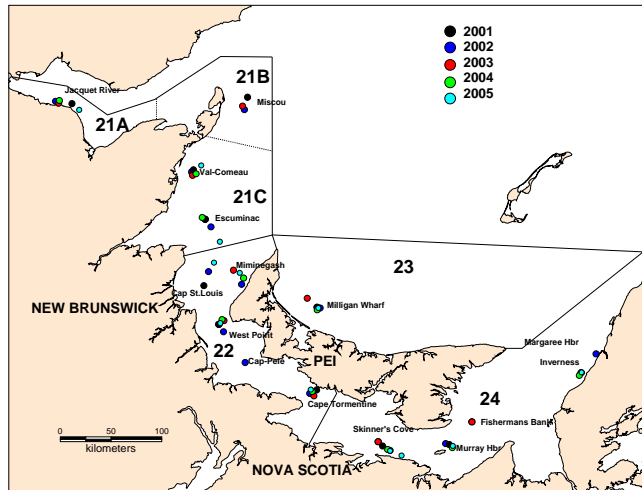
2001
2002
2003
2004
2005

Jacquet River
21A
21B
Miscou
Val-Comeau
21C
Escuminac
Miminegash
Cap St.Louis
NEW BRUNSWICK
23
Milligan Wharf
West Point
22
Cap-Pele
PEI
Margaree Hbr
Inverness
24
Cape Tormentine
Fishermans Bank
Skinner's Cove
Murray Hbr
NOVA SCOTIA
0 50 100
kilometers